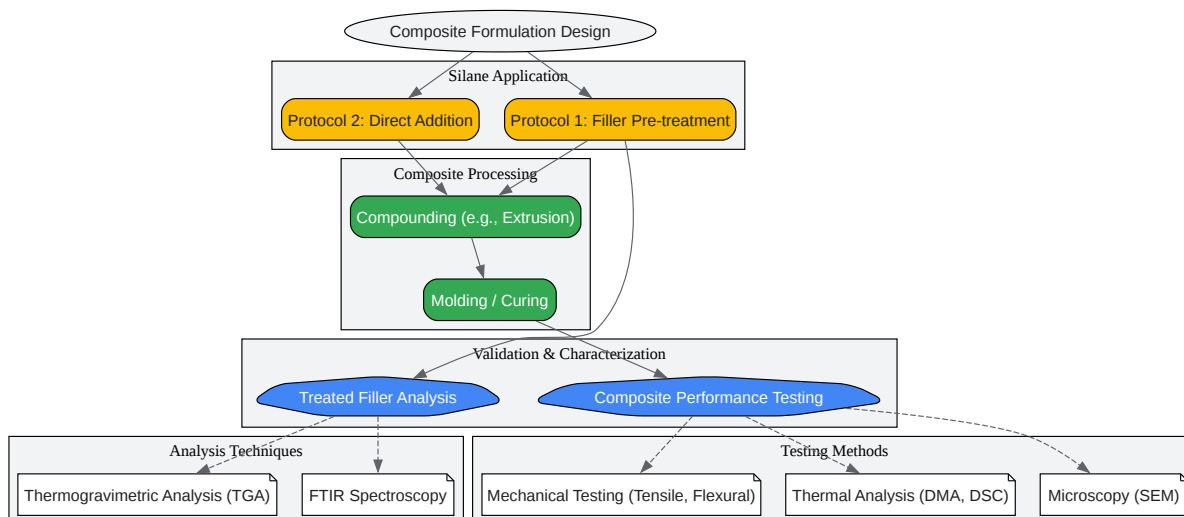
Composite Formulation Design

Silane Application

Protocol 2: Direct Addition

Protocol 1: Filler Pre-treatment

Composite Processing

Compounding (e.g., Extrusion)

Molding / Curing

Validation & Characterization

Treated Filler Analysis

Composite Performance Testing

Analysis Techniques

Thermogravimetric Analysis (TGA)

FTIR Spectroscopy

Testing Methods

Mechanical Testing (Tensile, Flexural)

Thermal Analysis (DMA, DSC)

Microscopy (SEM)